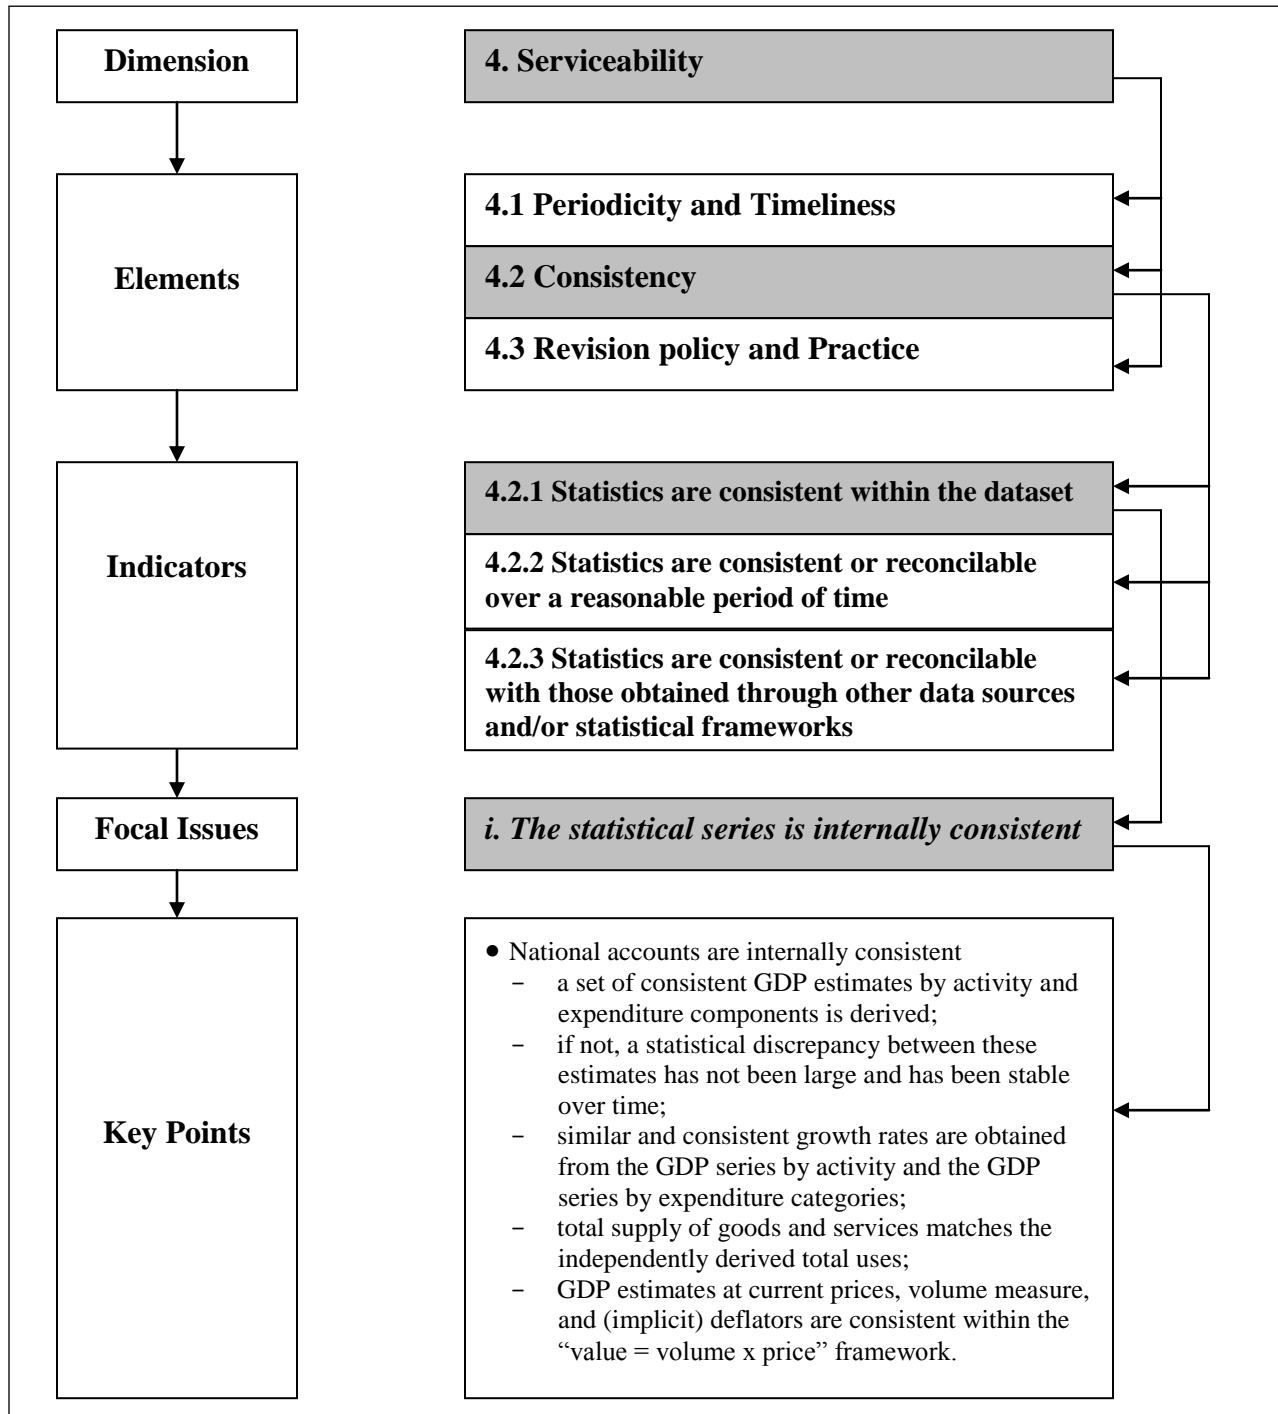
Dimension

4. Serviceability

Elements

4.1 Periodicity and Timeliness

4.2 Consistency

4.3 Revision policy and Practice

Indicators

4.2.1 Statistics are consistent within the dataset

4.2.2 Statistics are consistent or reconcilable over a reasonable period of time

4.2.3 Statistics are consistent or reconcilable with those obtained through other data sources and/or statistical frameworks

Focal Issues

*i. The statistical series is internally consistent*

Key Points

- National accounts are internally consistent
  - a set of consistent GDP estimates by activity and expenditure components is derived;
  - if not, a statistical discrepancy between these estimates has not been large and has been stable over time;
  - similar and consistent growth rates are obtained from the GDP series by activity and the GDP series by expenditure categories;
  - total supply of goods and services matches the independently derived total uses;
  - GDP estimates at current prices, volume measure, and (implicit) deflators are consistent within the "value = volume x price" framework.